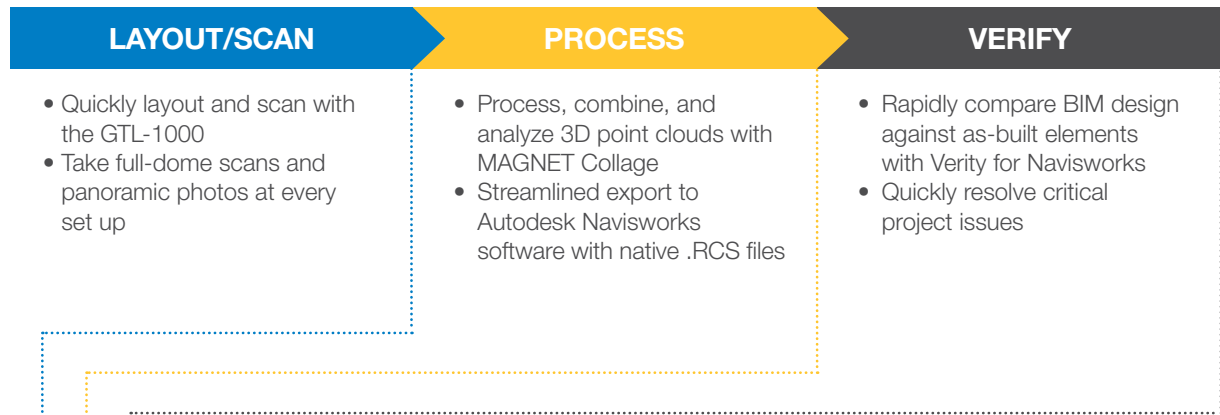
LAYOUT/SCAN

• Quickly layout and scan with the GTL-1000
• Take full-dome scans and panoramic photos at every set up

PROCESS

• Process, combine, and analyze 3D point clouds with MAGNET Collage
• Streamlined export to Autodesk Navisworks software with native .RCS files

VERIFY

• Rapidly compare BIM design against as-built elements with Verity for Navisworks
• Quickly resolve critical project issues